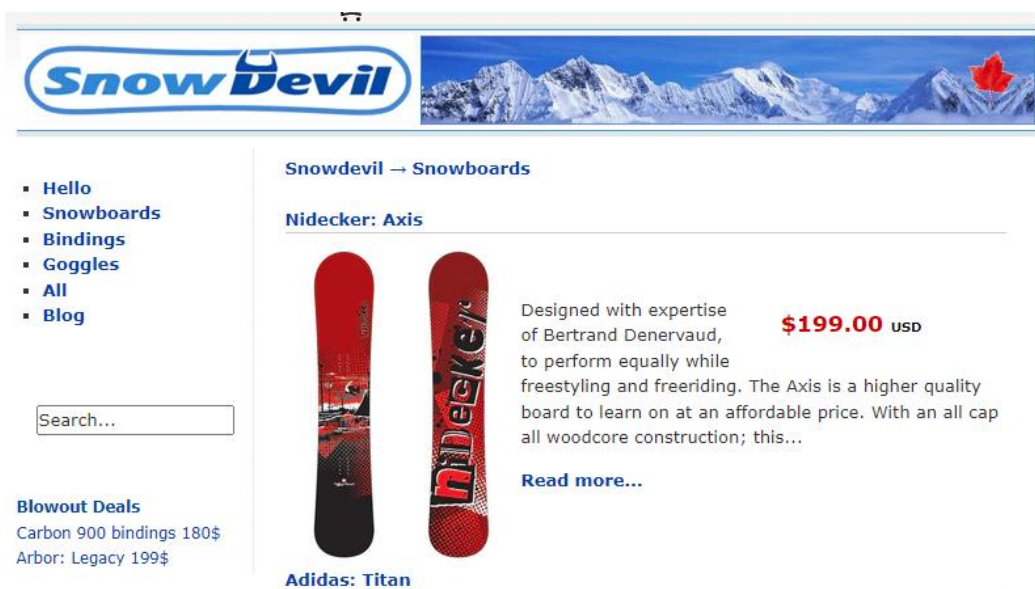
SnowDevil

- Hello
- Snowboards
- Bindings
- Goggles
- All
- Blog

Search...

Blowout Deals
Carbon 900 bindings 180$
Arbor: Legacy 199$

Snowdevil → Snowboards

Nidecker: Axis

nidecker

Designed with expertise of Bertrand Denervaud, to perform equally while freestyling and freeriding. The Axis is a higher quality board to learn on at an affordable price. With an all cap all woodcore construction; this...

$199.00 USD

Read more...

Adidas: Titan